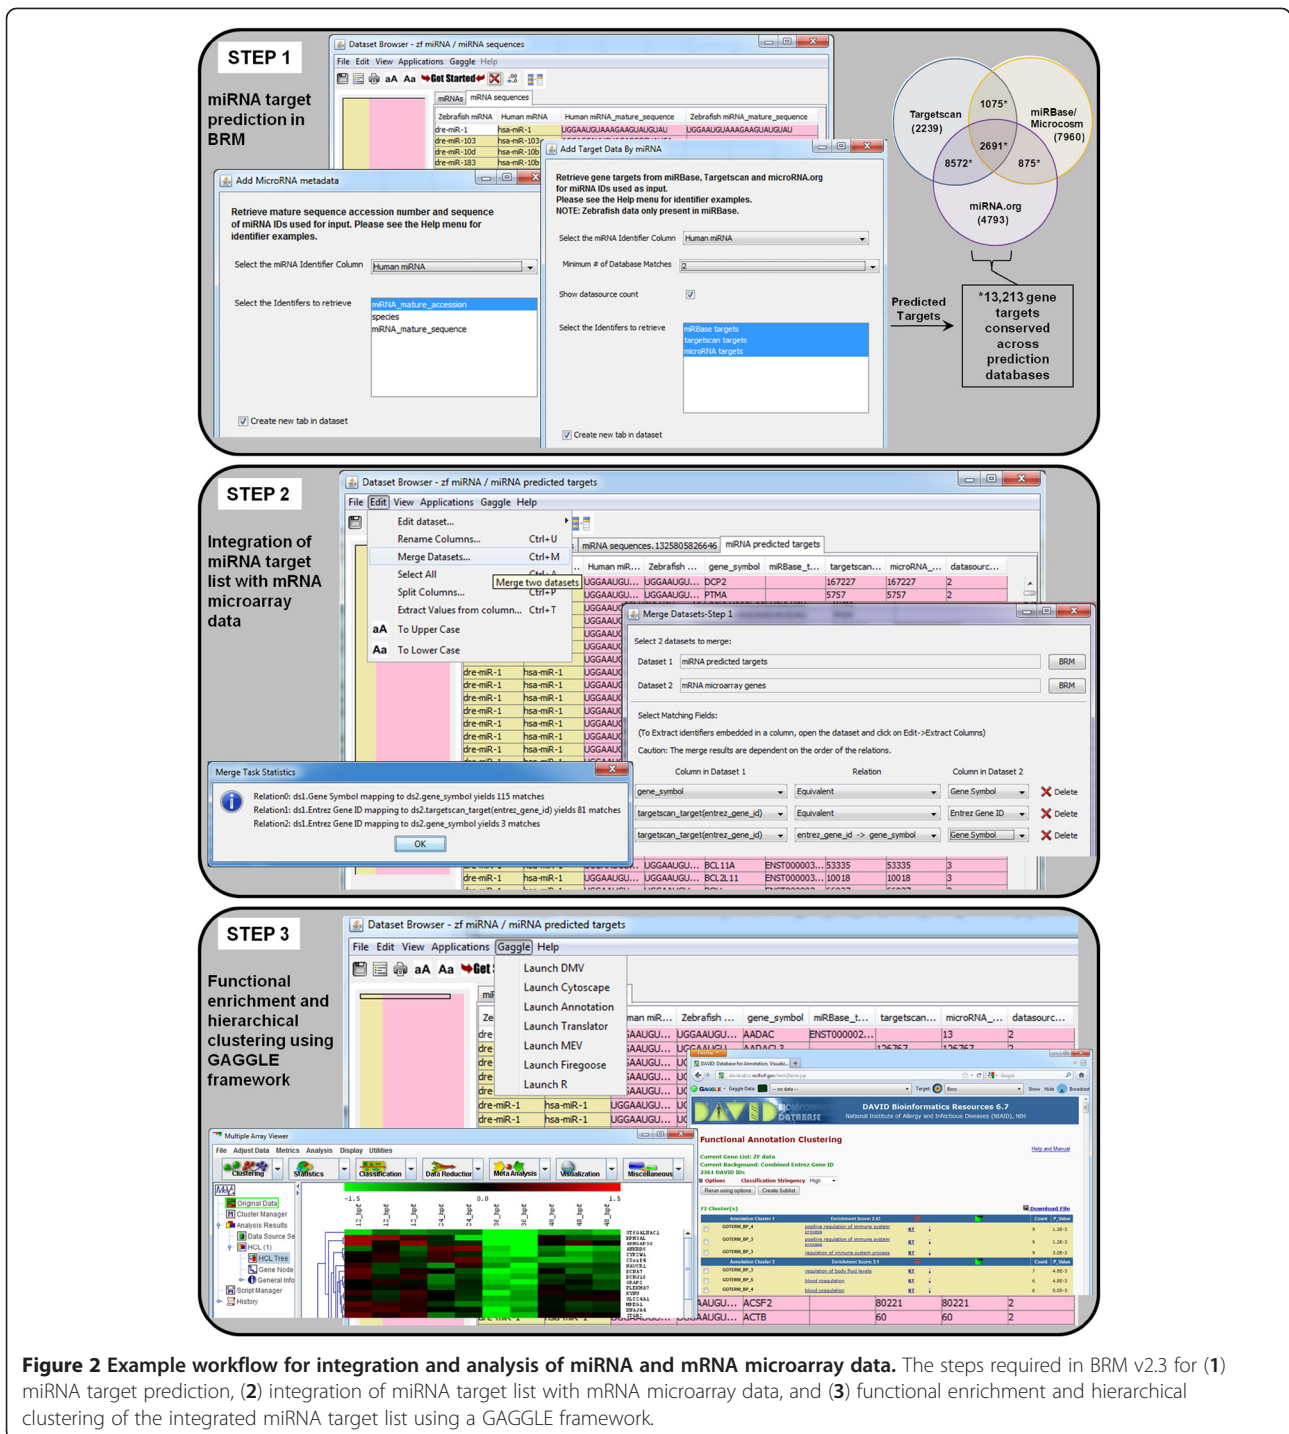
STEP 1

miRNA target prediction in BRM

Dataset Browser - zf miRNA / miRNA sequences

File Edit View Applications Gaggle Help

aA Aa Get Started

miRNAs miRNA sequences

| Zebrafish miRNA | Human miRNA | Human miRNA_mature_sequence | Zebrafish miRNA_mature_sequence |
|---|---|---|---|
| dre-miR-1 | hsa-miR-1 | UGGAAUGUAAAGAAGUAUGUAU | UGGAAUGUAAAGAAGUAUGUAU |
| dre-miR-103 | hsa-miR-103 | | |
| dre-miR-10d | hsa-miR-10b | | |
| dre-miR-183 | hsa-miR-18 | | |

Add MicroRNA metadata

Retrieve mature sequence accession number and sequence of miRNA IDs used for input. Please see the Help menu for identifier examples.

Select the miRNA Identifier Column Human miRNA

Select the Identifers to retrieve miRNA_mature_accession species miRNA_mature_sequence

Create new tab in dataset

Add Target Data By miRNA

Retrieve gene targets from miRBase, Targetscan and microRNA.org for miRNA IDs used as input. Please see the Help menu for identifier examples. NOTE: Zebrafish data only present in miRBase.

Select the miRNA Identifier Column Human miRNA

Minimum # of Database Matches 2

Show datasource count

Select the Identifers to retrieve miRBase targets targetscan targets microRNA targets

Create new tab in dataset

Targetscan (2239)
1075*
miRBase/ Micrcosm (7960)
2691*
8572*
875*
miRNA.org (4793)

Predicted Targets

*13,213 gene targets conserved across prediction databases

STEP 2

Integration of miRNA target list with mRNA microarray data

Dataset Browser - zf miRNA / miRNA predicted targets

File Edit View Applications Gaggle Help

Edit dataset...
Rename Columns... Ctrl+U
Merge Datasets... Ctrl+M
Select All Ctrl+A
Merge two datasets
Split Columns... Ctrl+P
Extract Values from column... Ctrl+T
aA To Upper Case
Aa To Lower Case

miRNA sequences.1325805826646 miRNA predicted targets

Human miR... Zebrafish ... gene_symbol miRBase_t... targetscan... microRNA_... datasourc...

UGGAAUGU... UGGAAUGU... DCP2 167227 167227 2
UGGAAUGU... UGGAAUGU... PTMA 5757 5757 2

dre-miR-1 hsa-miR-1

Merge Datasets-Step 1

Select 2 datasets to merge:

Dataset 1 miRNA predicted targets BRM

Dataset 2 mRNA microarray genes BRM

Select Matching Fields:

(To Extract identifiers embedded in a column, open the dataset and click on Edit->Extract Columns)

Caution: The merge results are dependent on the order of the relations.

Column in Dataset 1 Relation Column in Dataset 2

gene_symbol Equivalent Gene Symbol Delete
targetscan_target(entrez_gene_id) Equivalent Entrez Gene ID Delete
targetscan_target(entrez_gene_id) entrez_gene_id -> gene_symbol Gene Symbol Delete

Merge Task Statistics

Relation0: ds1.Gene Symbol mapping to ds2.gene_symbol yields 115 matches
Relation1: ds1.Entrez Gene ID mapping to ds2.targetscan_target(entrez_gene_id) yields 81 matches
Relation2: ds1.Entrez Gene ID mapping to ds2.gene_symbol yields 3 matches

OK

UGGAAUGU... BCL11A ENST000003... 53335 53335 3
dre-miR-1 hsa-miR-1 UGGAAUGU... BCL2L11 ENST000003... 10018 10018 3

STEP 3

Functional enrichment and hierarchical clustering using GAGGLE framework

Dataset Browser - zf miRNA / miRNA predicted targets

File Edit View Applications Gaggle Help

aA Aa Get

Launch DMV
Launch Cytoscape
Launch Annotation
Launch Translator
Launch MEV
Launch Firegoose
Launch R

man miR... Zebrafish ... gene_symbol miRBase_t... targetscan... microRNA_... datasourc...
UGGAAUGU... AADAC ENST000002... 13 2

dre-miR-1 hsa-miR-1 UGGAAUGU...

Multiple Array Viewer

File Adjust Data Metrics Analysis Display Utilities

Clustering Statistics Classification Data Reduction Meta Analysis Visualization Miscellaneous

Original Data
Cluster Manager
Analysis Results
Data Source Se
HCL (1)
HCL Tree
Gene Node
General Info
Script Manager
History

-1.5 0.0 1.5

DAVID Bioinformatics Resources 6.7
National Institute of Allergy and Infectious Diseases (NIAID), NIH

Functional Annotation Clustering

Current Gene List: ZF data
Current Background: Combined Entrez Gene ID
2361 DAVID IDs

Annotation Cluster 1
Annotation Cluster 2

AUGU... ACSF2 80221 80221 2
AUGU... ACTB 60 60 2

Figure 2 Example workflow for integration and analysis of miRNA and mRNA microarray data. The steps required in BRM v2.3 for (1) miRNA target prediction, (2) integration of miRNA target list with mRNA microarray data, and (3) functional enrichment and hierarchical clustering of the integrated miRNA target list using a GAGGLE framework.